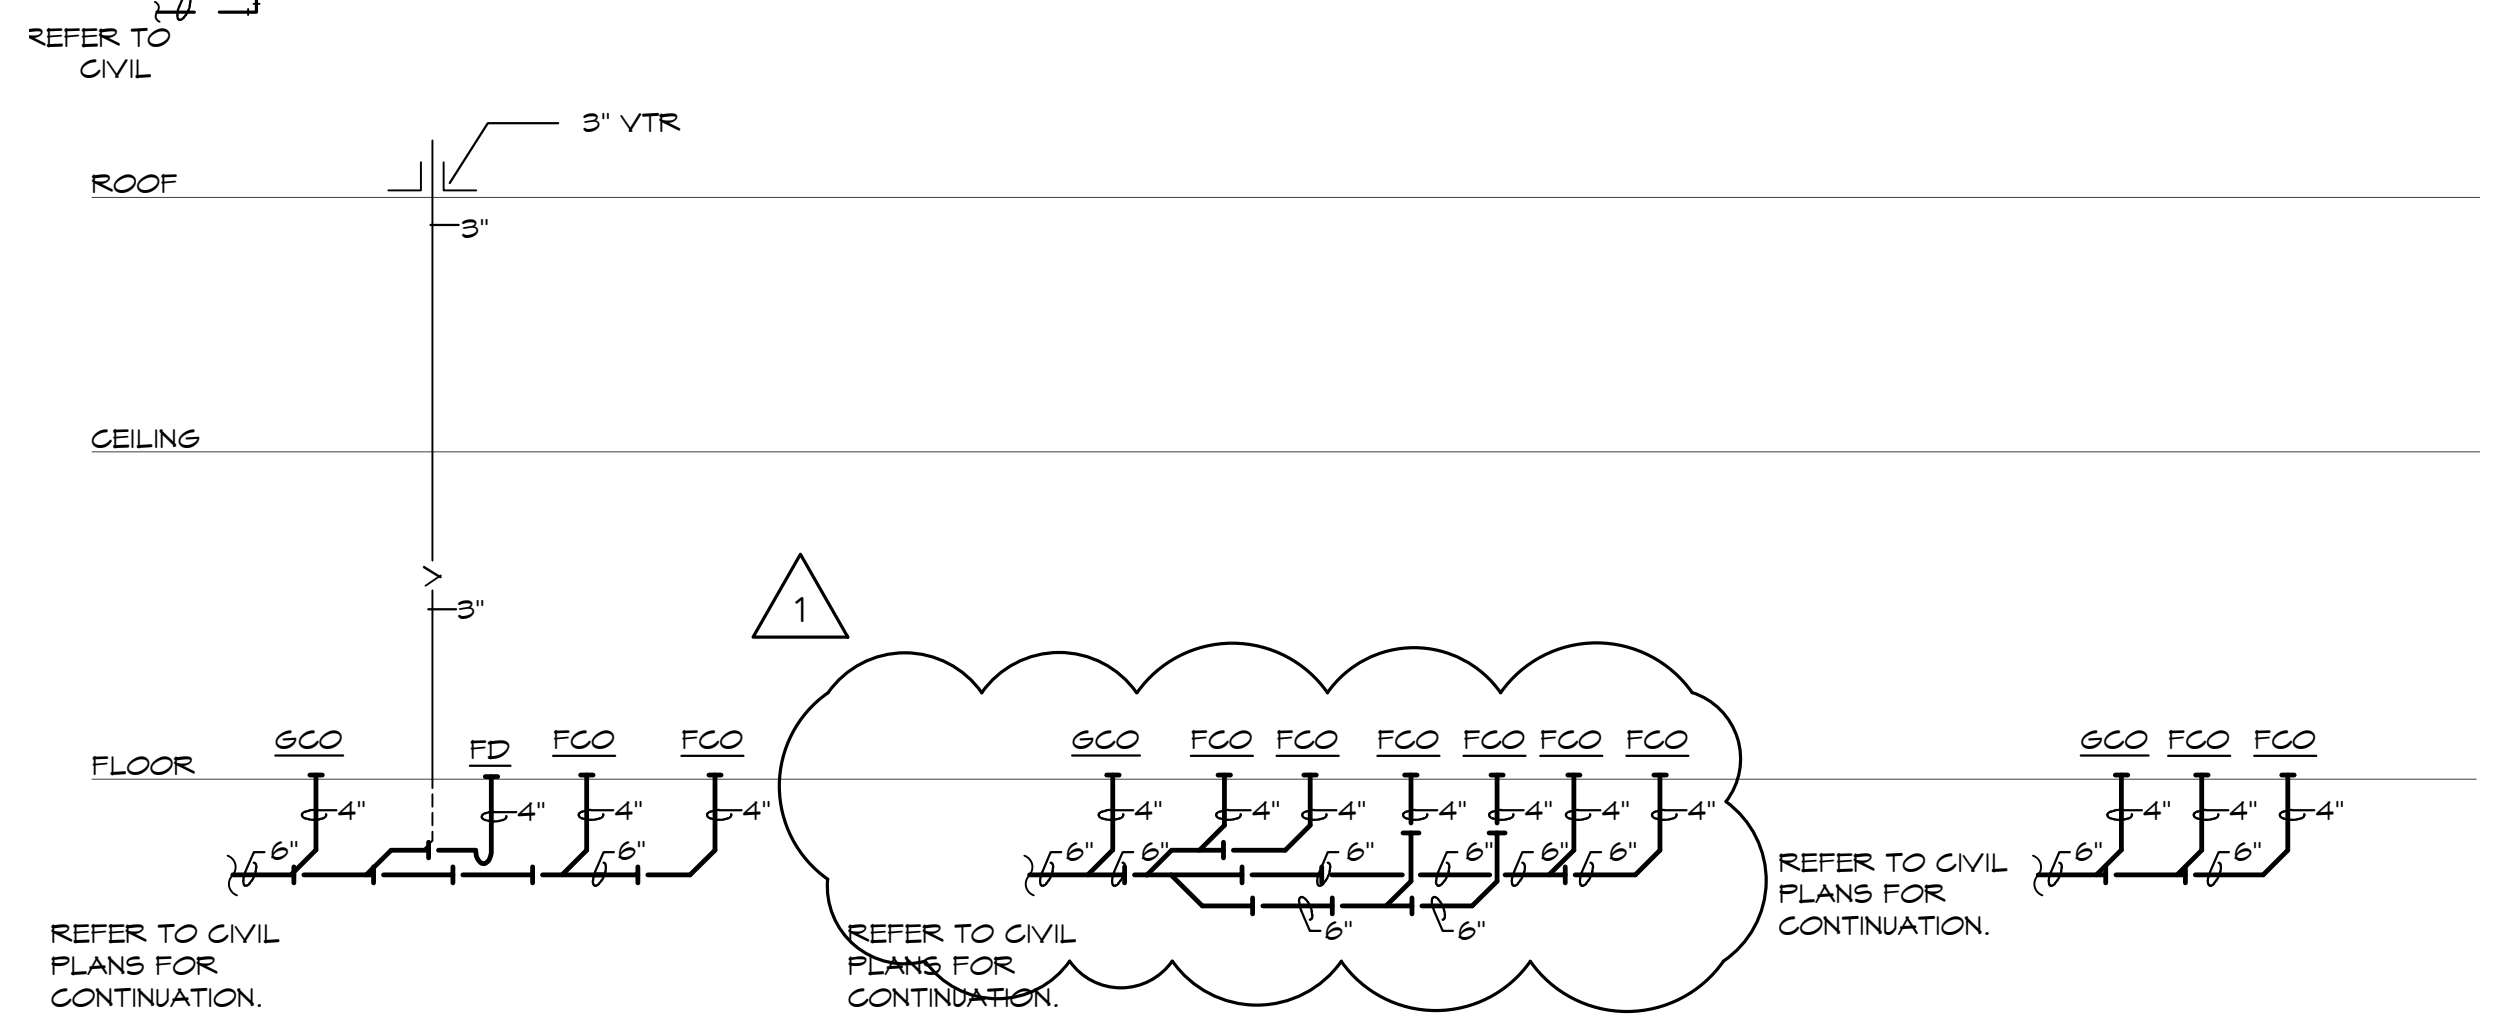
REFER TO CIVIL

3" VTR

ROOF

3"

CEILING

3"

1

FLOOR

GCO
4"
6"

FD
4"

FCO
4"
6"

FCO
4"

GCO FCO FCO FCO FCO FCO FCO
4" 4" 4" 4" 4" 4" 4"
6" 6" 6" 6" 6" 6"
6" 6"

GCO FCO FCO
4" 4" 4"
6" 6"

REFER TO CIVIL PLANS FOR CONTINUATION.

REFER TO CIVIL PLANS FOR CONTINUATION.

REFER TO CIVIL PLANS FOR CONTINUATION.